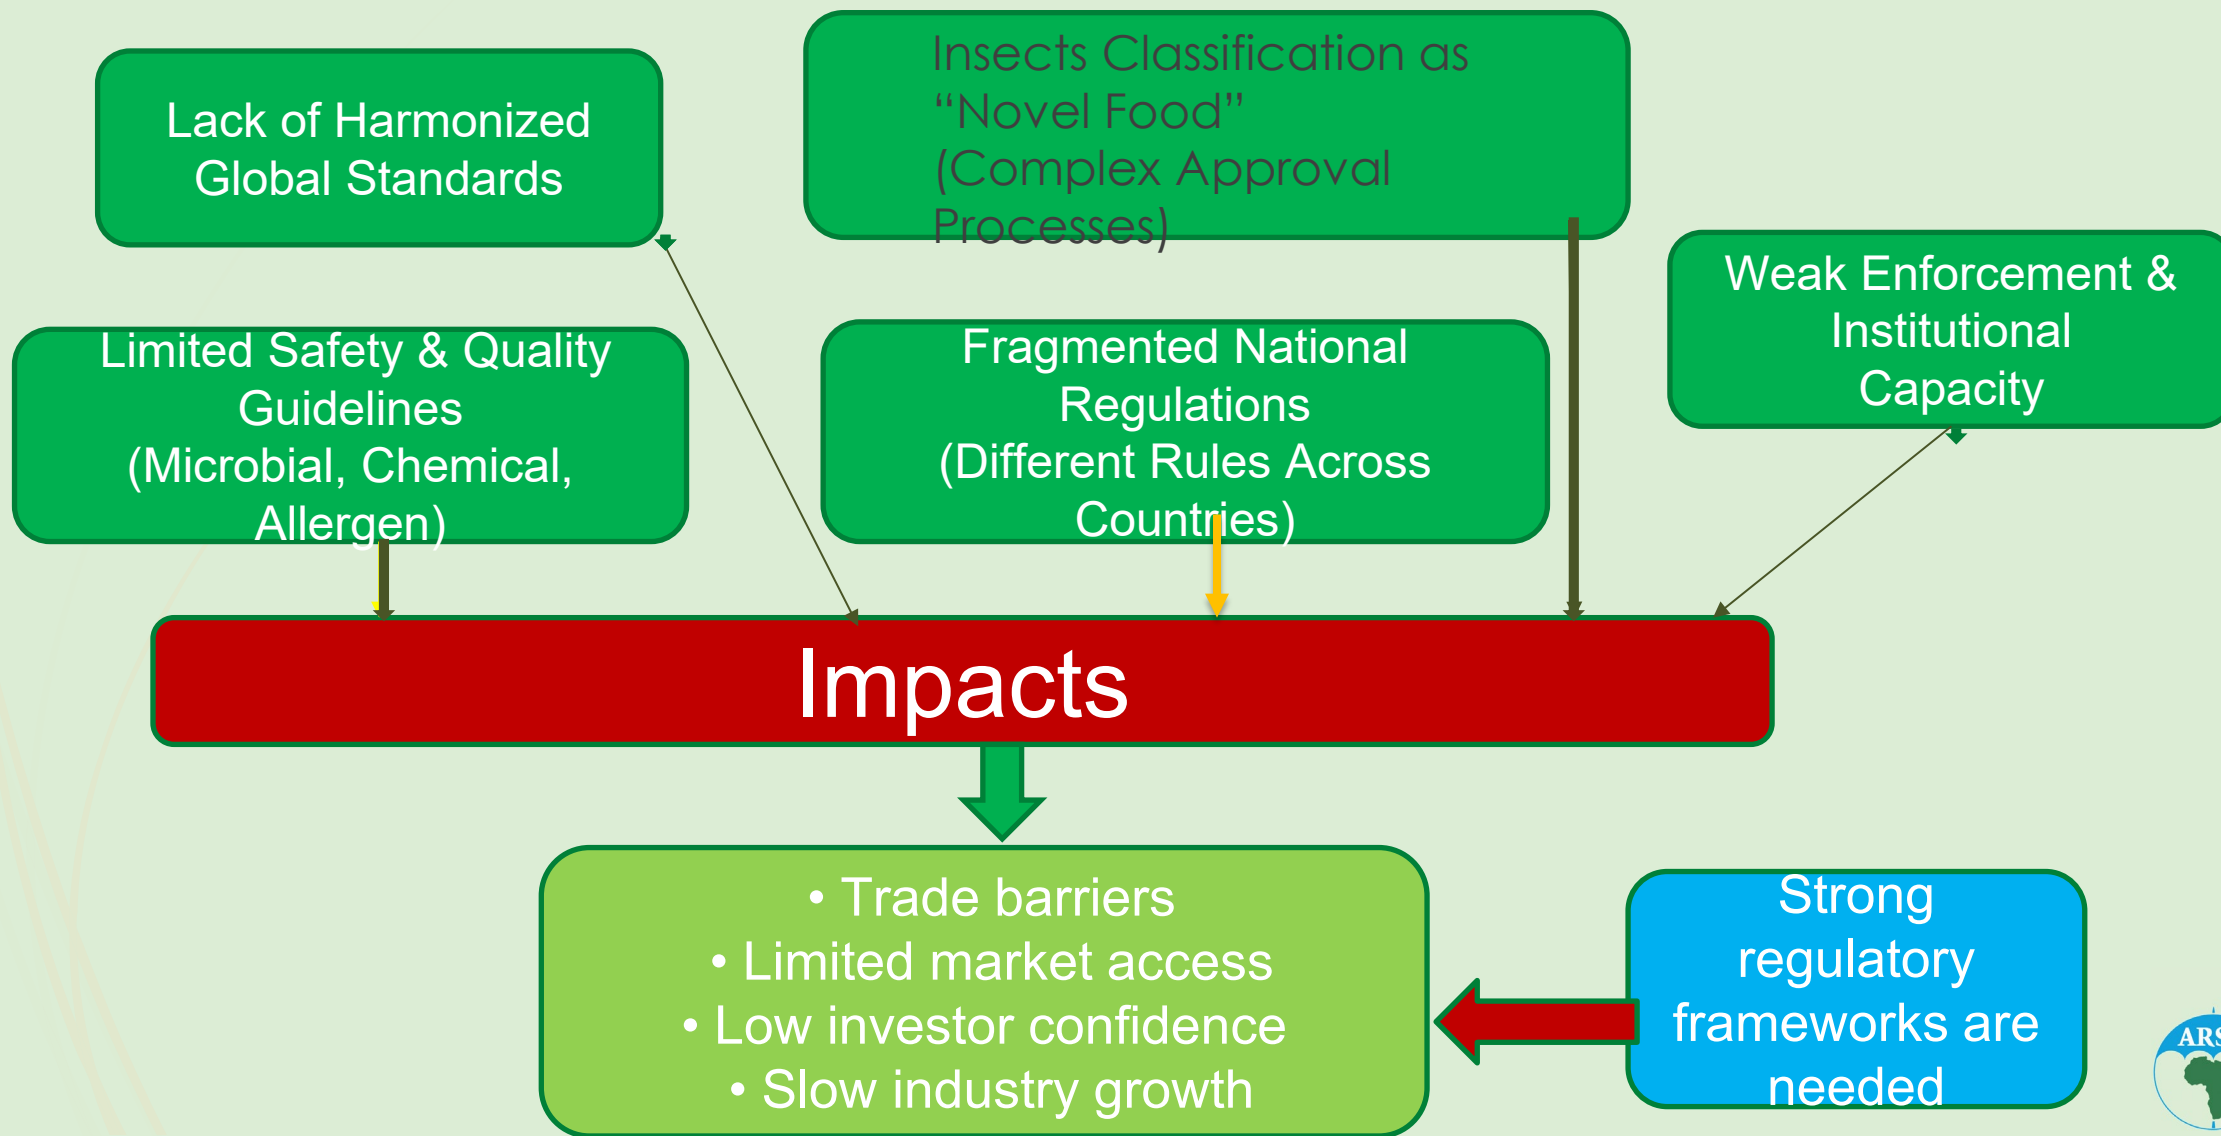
Lack of Harmonized Global Standards

Insects Classification as “Novel Food” (Complex Approval Processes)

Weak Enforcement & Institutional Capacity

Limited Safety & Quality Guidelines (Microbial, Chemical, Allergen)

Fragmented National Regulations (Different Rules Across Countries)

Impacts

• Trade barriers
• Limited market access
• Low investor confidence
• Slow industry growth

Strong regulatory frameworks are needed

ARS